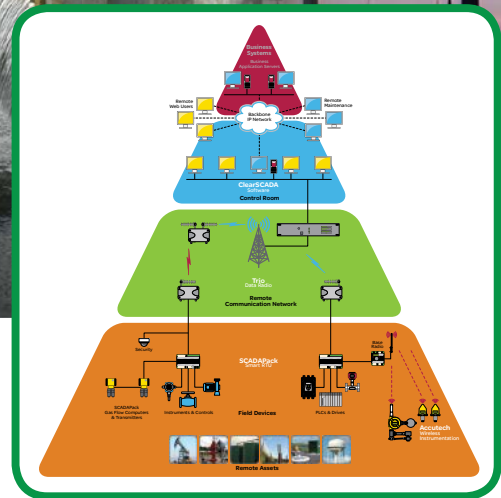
Business Systems
Business Application Servers

Remote Web Users

Backbone IP Network

Remote Maintenance

ClearSCADA
Software

Control Room

Trio
Data Radio

Remote Communication Network

Security

SCADAPack
Smart RTU

Base Radio

SCADAPack
Gas Flow Computers & Transmitters

Instruments & Controls

Field Devices

PLCs & Drives

Accutech
Wireless Instrumentation

Remote Assets